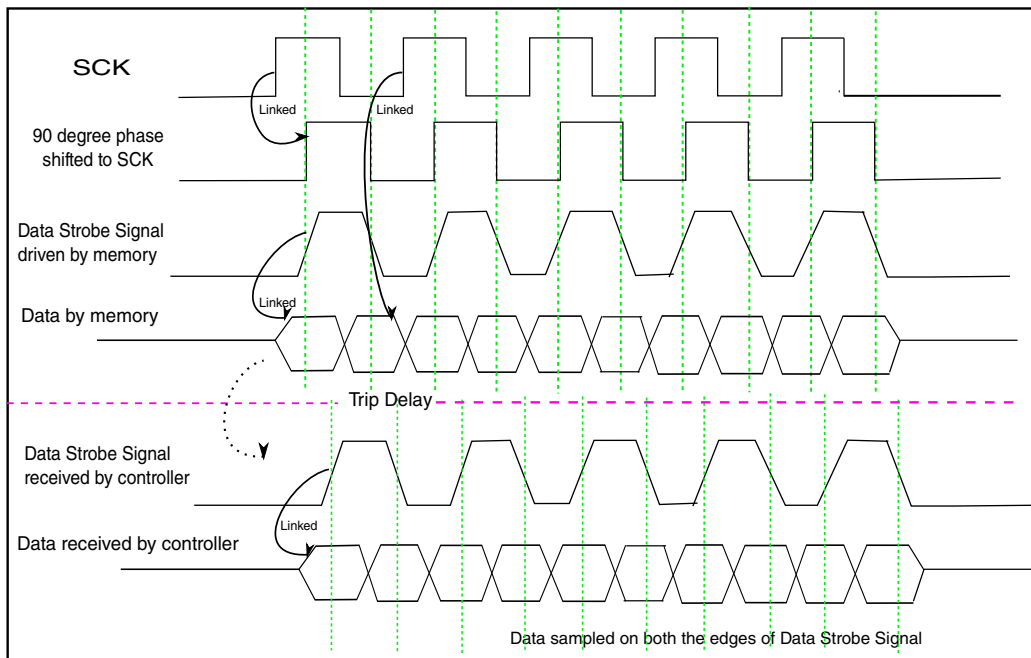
SCK

Linked

Linked

90 degree phase shifted to SCK

Data Strobe Signal driven by memory

Linked

Data by memory

Trip Delay

Data Strobe Signal received by controller

Linked

Data received by controller

Data sampled on both the edges of Data Strobe Signal